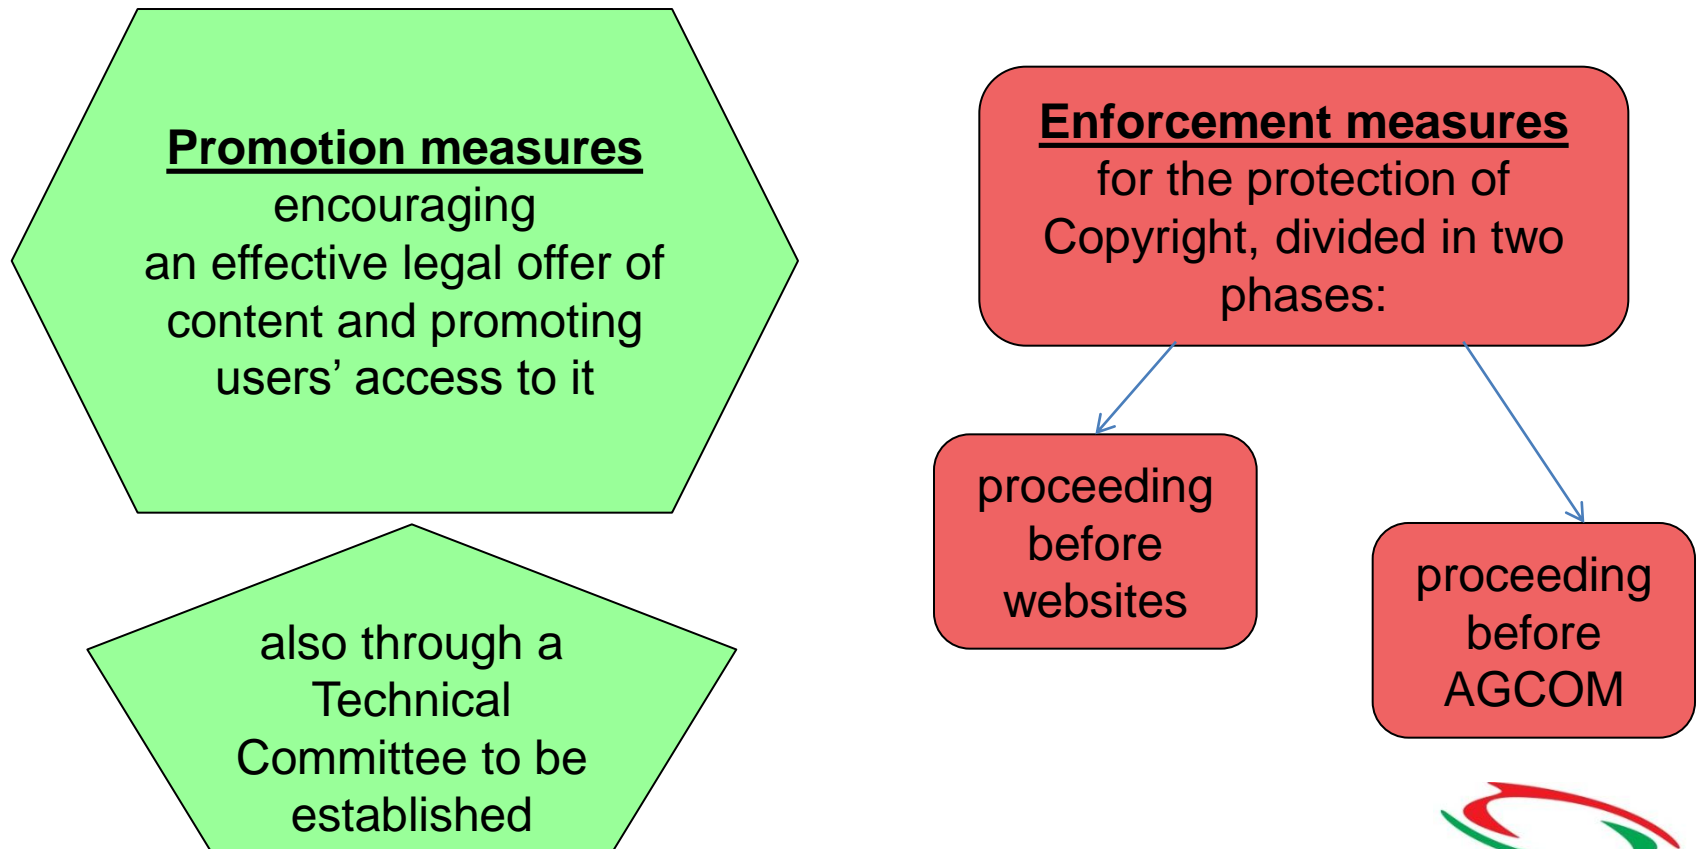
**Promotion measures**
encouraging
an effective legal offer of content and promoting users’ access to it

also through a Technical Committee to be established

**Enforcement measures**
for the protection of Copyright, divided in two phases:

proceeding before websites

proceeding before AGCOM